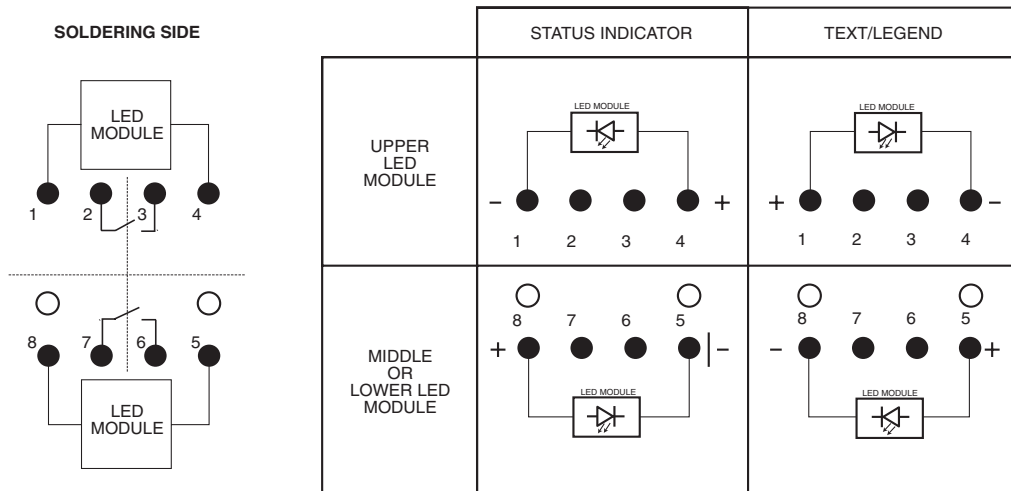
SOLDERING SIDE

LED MODULE

1 2 3 4

8 7 6 5

LED MODULE

| | STATUS INDICATOR | TEXT/LEGEND |
|---|---|---|
| UPPER LED MODULE | LED MODULE – 1 2 3 4 + | LED MODULE + 1 2 3 4 – |
| MIDDLE OR LOWER LED MODULE | 8 7 6 5 + – LED MODULE | 8 7 6 5 – + LED MODULE |